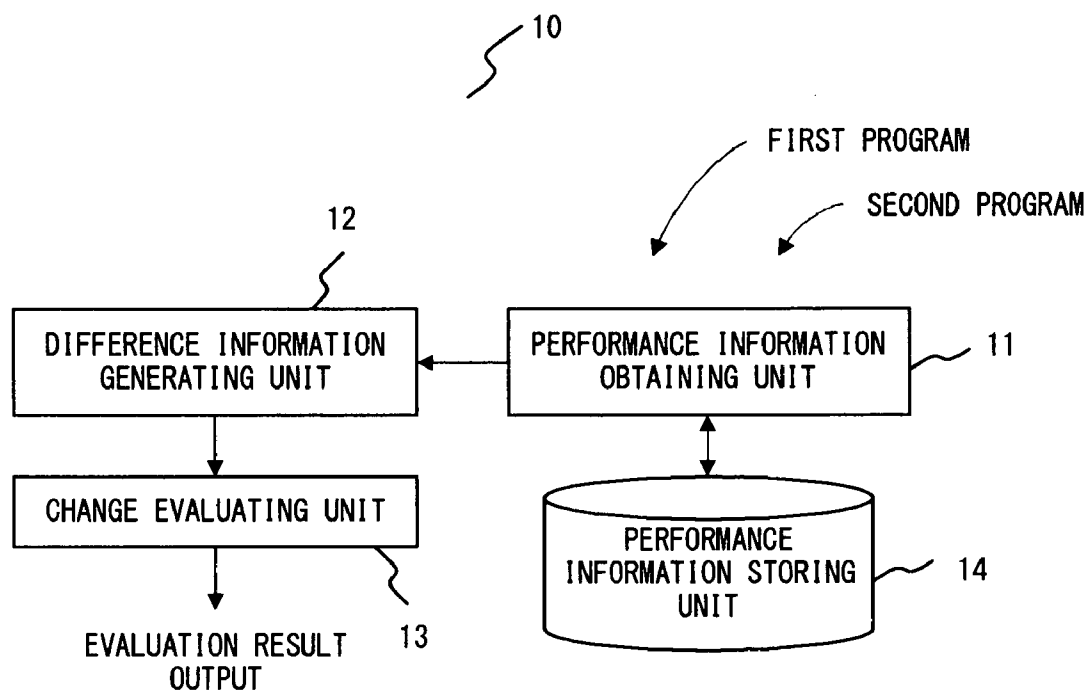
10

FIRST PROGRAM

SECOND PROGRAM

12

DIFFERENCE INFORMATION GENERATING UNIT

PERFORMANCE INFORMATION OBTAINING UNIT

11

CHANGE EVALUATING UNIT

PERFORMANCE INFORMATION STORING UNIT

14

13

EVALUATION RESULT OUTPUT